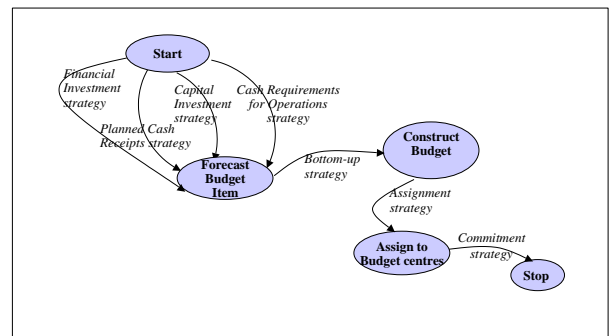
Start

Financial Investment strategy

Capital Investment strategy

Cash Requirements for Operations strategy

Planned Cash Receipts strategy

Forecast Budget Item

Bottom-up strategy

Construct Budget

Assignment strategy

Assign to Budget centres

Commitment strategy

Stop